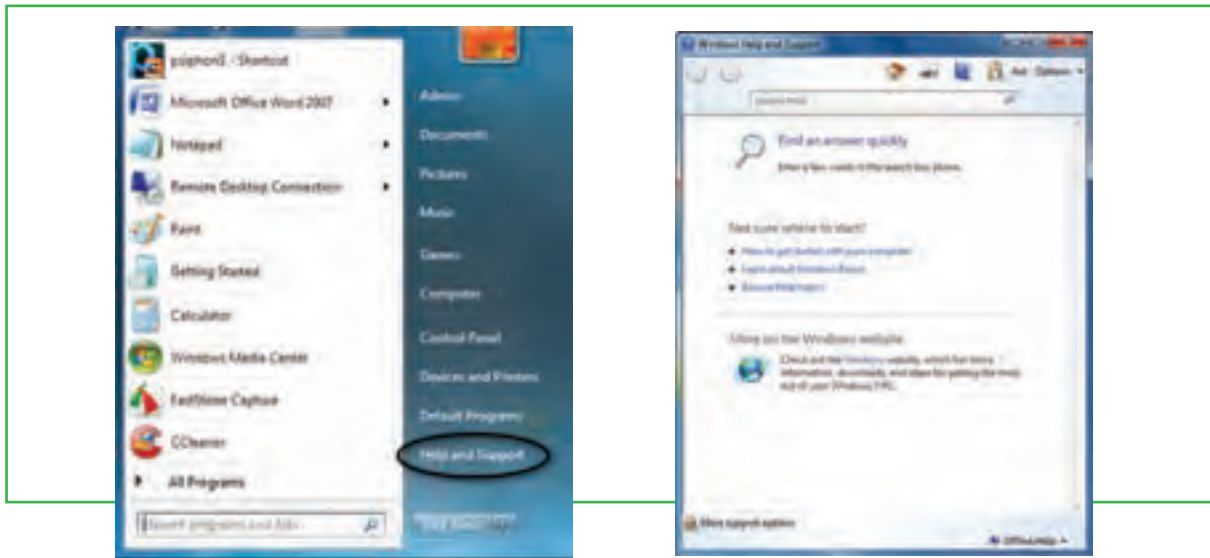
psiphon3 - Shortcut
Microsoft Office Word 2007
Notepad
Remote Desktop Connection
Paint
Getting Started
Calculator
Windows Media Center
FastStone Capture
CCleaner
All Programs
Search programs and files

Admin
Documents
Pictures
Music
Games
Computer
Control Panel
Devices and Printers
Default Programs
Help and Support
Shut down

Windows Help and Support
Ask Options
Search Help
Find an answer quickly
Enter a few words in the search box above.
Not sure where to start?
How to get started with your computer
Learn about Windows Basics
Browse Help topics
More on the Windows website
Check out the Windows website, which has more information, downloads, and ideas for getting the most out of your Windows PC.
More support options
Offline Help